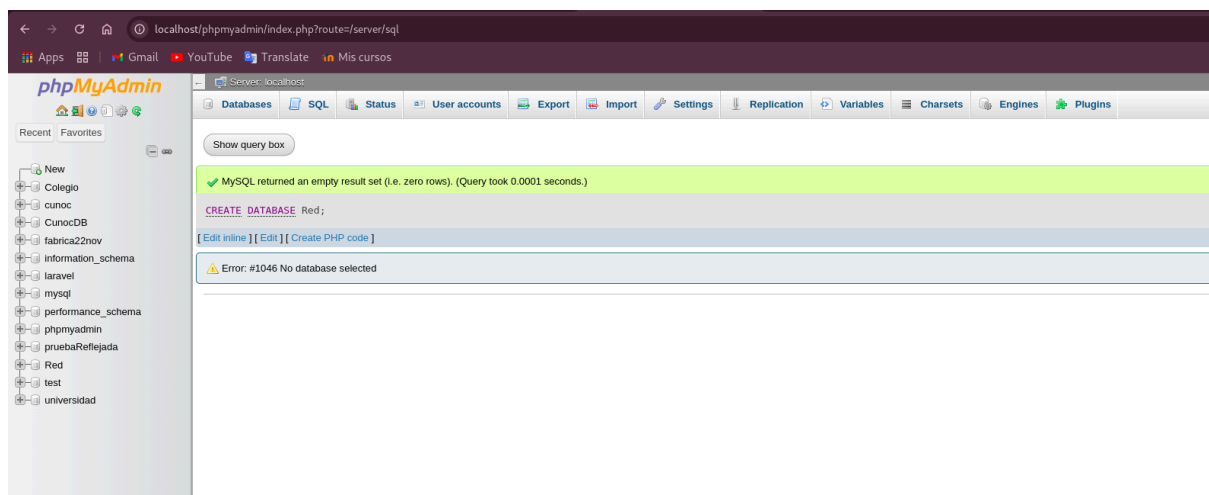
localhost/phpmyadmin/index.php?route=/server/sql

Apps | Gmail YouTube Translate Mis cursos

phpMyAdmin

Recent Favorites

New
Colegio
cunoc
CunocDB
fabrica22nov
information_schema
laravel
mysql
performance_schema
phpmyadmin
pruebaReflejada
Red
test
universidad

Server: localhost

Databases SQL Status User accounts Export Import Settings Replication Variables Charsets Engines Plugins

Show query box

MySQL returned an empty result set (i.e. zero rows). (Query took 0.0001 seconds.)

CREATE DATABASE Red;

[ Edit inline ] [ Edit ] [ Create PHP code ]

Error: #1046 No database selected